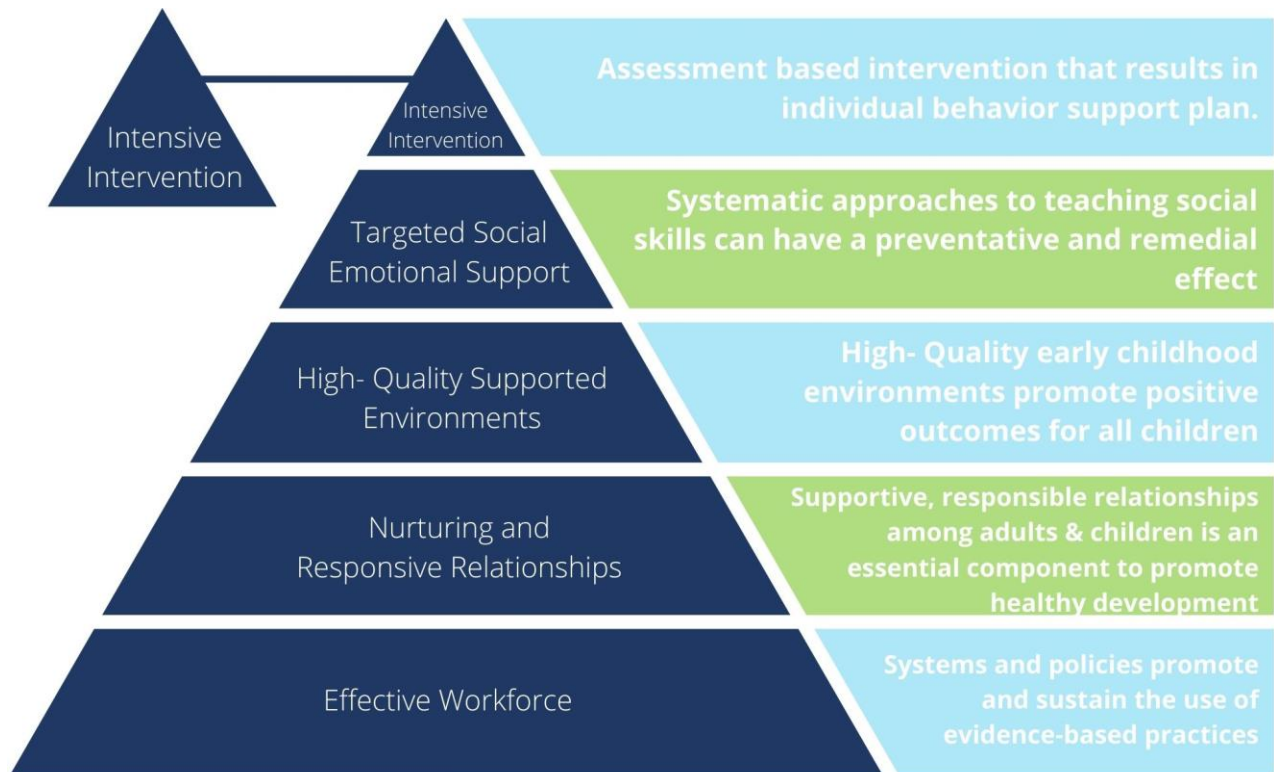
Intensive Intervention

Intensive Intervention

Assessment based intervention that results in individual behavior support plan.

Targeted Social Emotional Support

Systematic approaches to teaching social skills can have a preventative and remedial effect

High- Quality Supported Environments

High- Quality early childhood environments promote positive outcomes for all children

Nurturing and Responsive Relationships

Supportive, responsible relationships among adults & children is an essential component to promote healthy development

Effective Workforce

Systems and policies promote and sustain the use of evidence-based practices